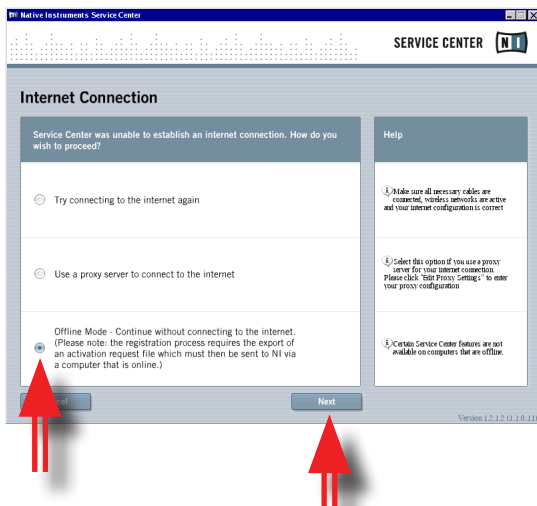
Native Instruments Service Center

SERVICE CENTER NI

Internet Connection

Service Center was unable to establish an internet connection. How do you wish to proceed?

Try connecting to the internet again

Use a proxy server to connect to the internet

Offline Mode - Continue without connecting to the internet. (Please note: the registration process requires the export of an activation request file which must then be sent to NI via a computer that is online.)

Help

Make sure all necessary cables are connected, wireless networks are active and your internet configuration is correct

Select this option if you use a proxy server for your internet connection. Please click "Edit Proxy Settings" to enter your proxy configuration

Certain Service Center features are not available on computers that are offline.

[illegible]cel

Next

Version 1.2.1.2 (1.1.0.1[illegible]